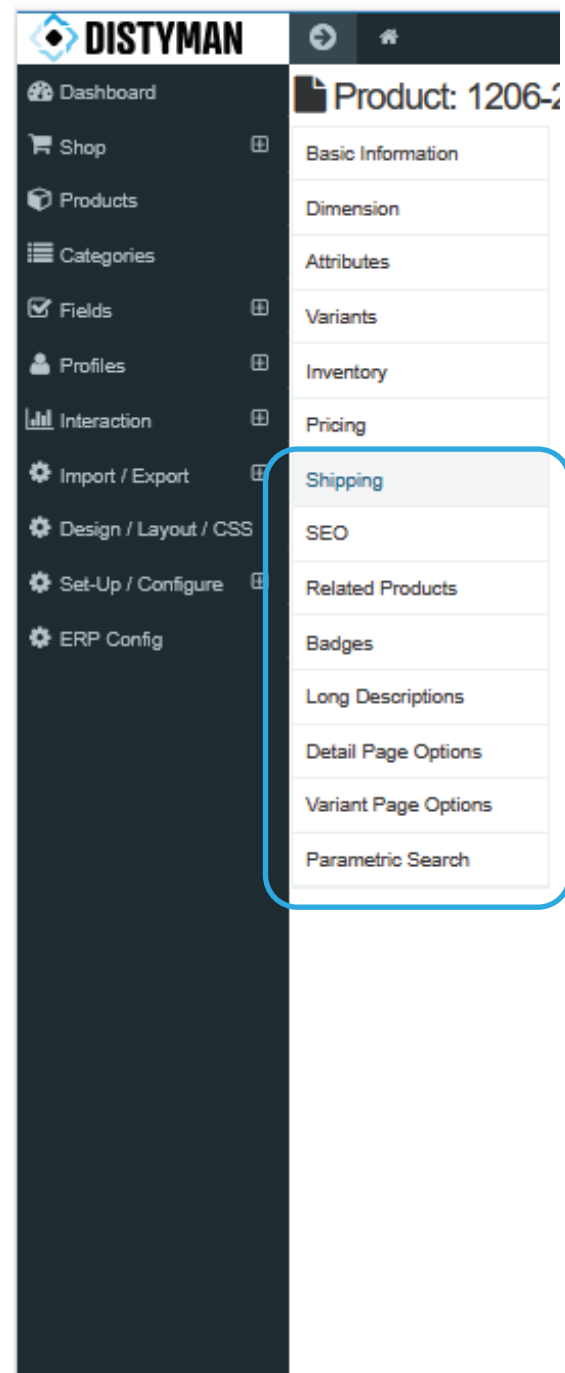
DISTYMAN

Dashboard
Shop
Products
Categories
Fields
Profiles
Interaction
Import / Export
Design / Layout / CSS
Set-Up / Configure
ERP Config

Product: 1206-2

Basic Information
Dimension
Attributes
Variants
Inventory
Pricing
Shipping
SEO
Related Products
Badges
Long Descriptions
Detail Page Options
Variant Page Options
Parametric Search